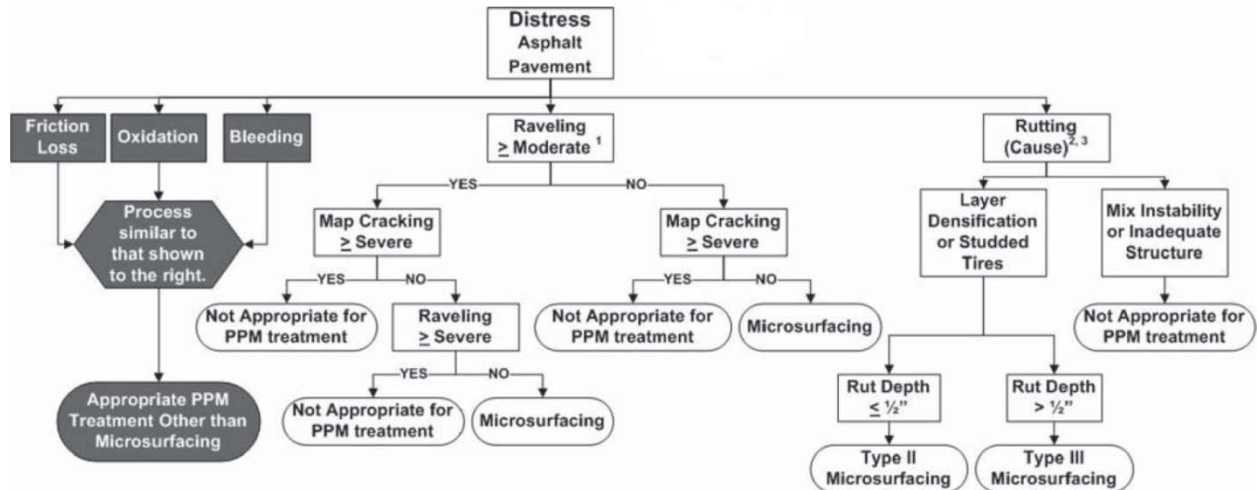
Distress Asphalt Pavement

Friction Loss

Oxidation

Bleeding

Process similar to that shown to the right.

Appropriate PPM Treatment Other than Microsurfacing

Raveling $\geq$ Moderate $^1$

YES

NO

Map Cracking $\geq$ Severe

YES

NO

Not Appropriate for PPM treatment

Raveling $\geq$ Severe

YES

NO

Not Appropriate for PPM treatment

Microsurfacing

Map Cracking $\geq$ Severe

YES

NO

Not Appropriate for PPM treatment

Microsurfacing

Rutting (Cause)$^{2, 3}$

Layer Densification or Studded Tires

Mix Instability or Inadequate Structure

Not Appropriate for PPM treatment

Rut Depth $\leq \frac{1}{2}$"

Rut Depth $> \frac{1}{2}$"

Type II Microsurfacing

Type III Microsurfacing